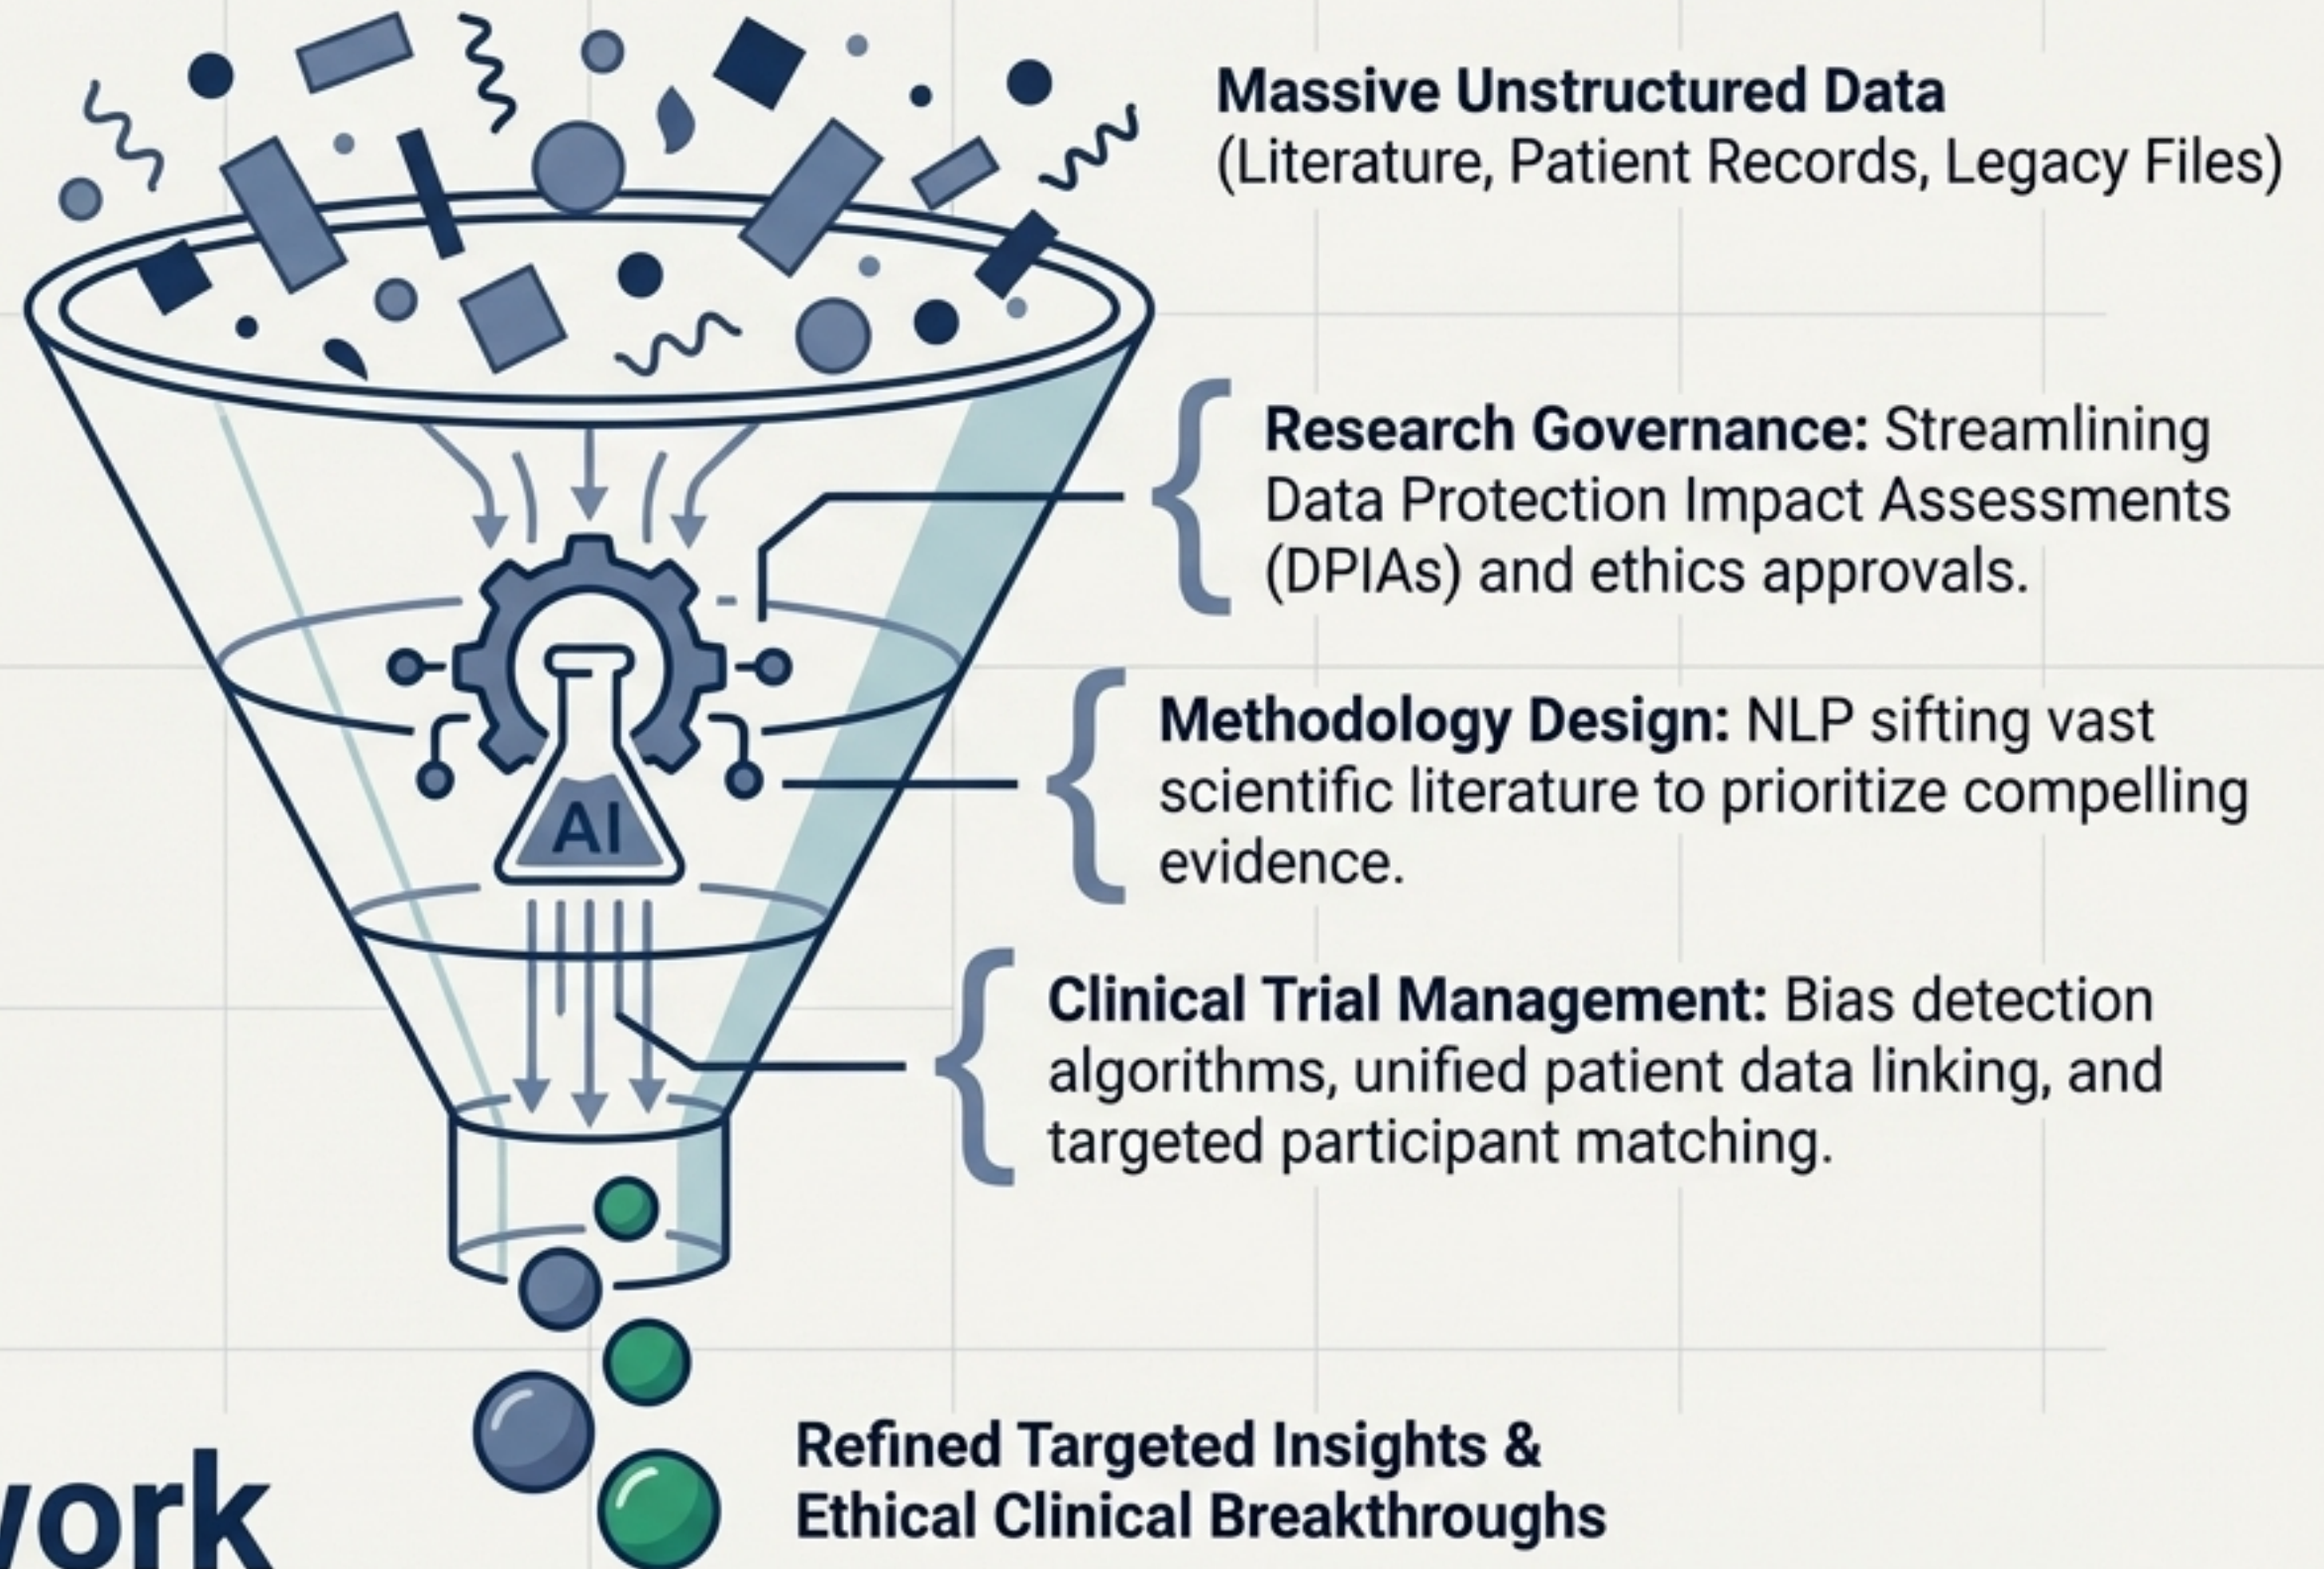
Massive Unstructured Data
(Literature, Patient Records, Legacy Files)

Research Governance: Streamlining Data Protection Impact Assessments (DPIAs) and ethics approvals.

AI

Methodology Design: NLP sifting vast scientific literature to prioritize compelling evidence.

Clinical Trial Management: Bias detection algorithms, unified patient data linking, and targeted participant matching.

Refined Targeted Insights & Ethical Clinical Breakthroughs

/ork